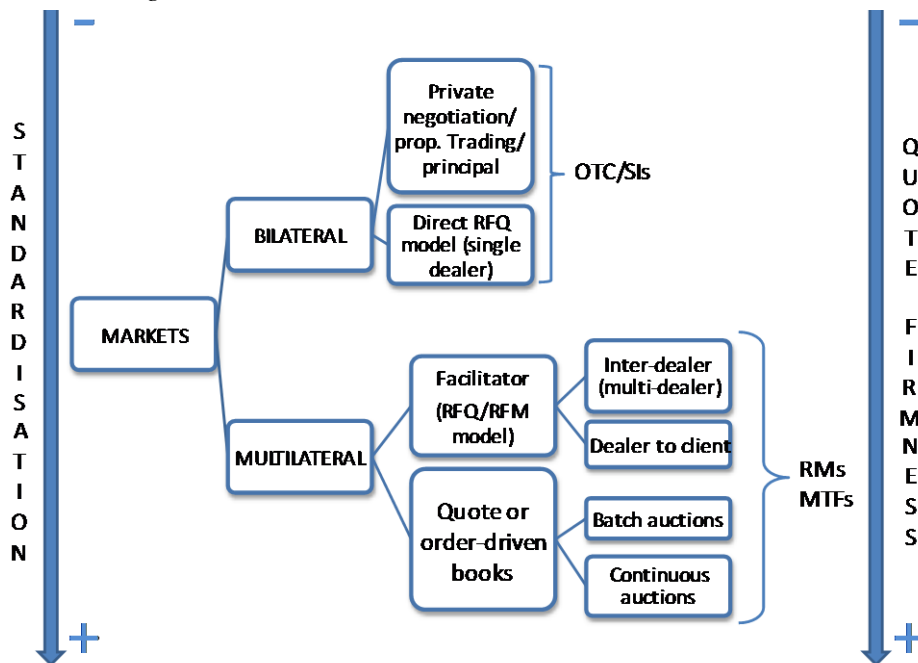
–

STANDARDISATION

+

MARKETS

BILATERAL

Private negotiation/ prop. Trading/ principal

Direct RFQ model (single dealer)

OTC/SIs

MULTILATERAL

Facilitator (RFQ/RFM model)

Inter-dealer (multi-dealer)

Dealer to client

Quote or order-driven books

Batch auctions

Continuous auctions

RMs MTFs

–

QUOTE FIRMNESS

+